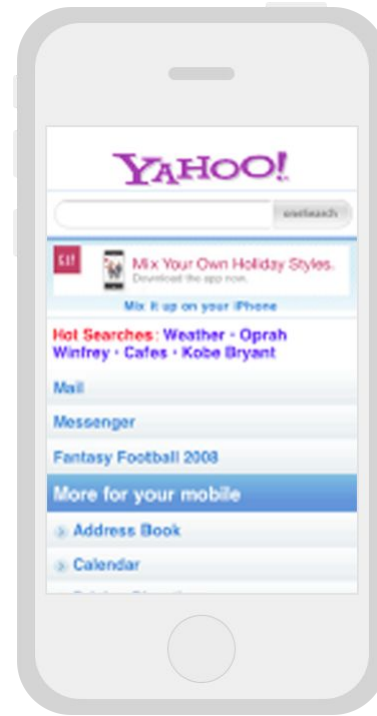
YAHOO!

oneSearch

GAP

Mix Your Own Holiday Styles.
Download the app now.

Mix it up on your iPhone

Hot Searches: Weather - Oprah Winfrey - Cafes - Kobe Bryant

Mail

Messenger

Fantasy Football 2008

More for your mobile

Address Book

Calendar

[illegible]